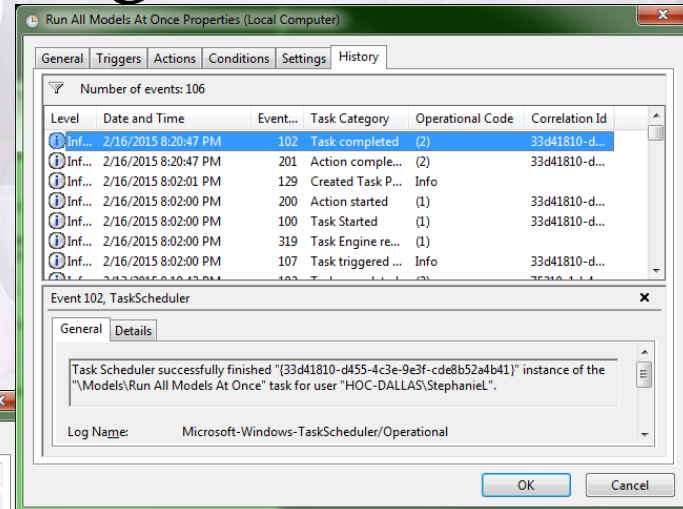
Run All Models At Once Properties (Local Computer)

General | Triggers | Actions | Conditions | Settings | History

Number of events: 106

| Level | Date and Time | Event... | Task Category | Operational Code | Correlation Id |
|---|---|---|---|---|---|
| Inf... | 2/16/2015 8:20:47 PM | 102 | Task completed | (2) | 33d41810-d... |
| Inf... | 2/16/2015 8:20:47 PM | 201 | Action comple... | (2) | 33d41810-d... |
| Inf... | 2/16/2015 8:02:01 PM | 129 | Created Task P... | Info | |
| Inf... | 2/16/2015 8:02:00 PM | 200 | Action started | (1) | 33d41810-d... |
| Inf... | 2/16/2015 8:02:00 PM | 100 | Task Started | (1) | 33d41810-d... |
| Inf... | 2/16/2015 8:02:00 PM | 319 | Task Engine re... | (1) | |
| Inf... | 2/16/2015 8:02:00 PM | 107 | Task triggered ... | Info | 33d41810-d... |
| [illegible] | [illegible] | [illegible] | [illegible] | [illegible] | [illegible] |

Event 102, TaskScheduler

General | Details

Task Scheduler successfully finished "{33d41810-d455-4c3e-9e3f-cde8b52a4b41}" instance of the "\Models\Run All Models At Once" task for user "HOC-DALLAS\StephanieL".

Log Name: Microsoft-Windows-TaskScheduler/Operational

OK | Cancel